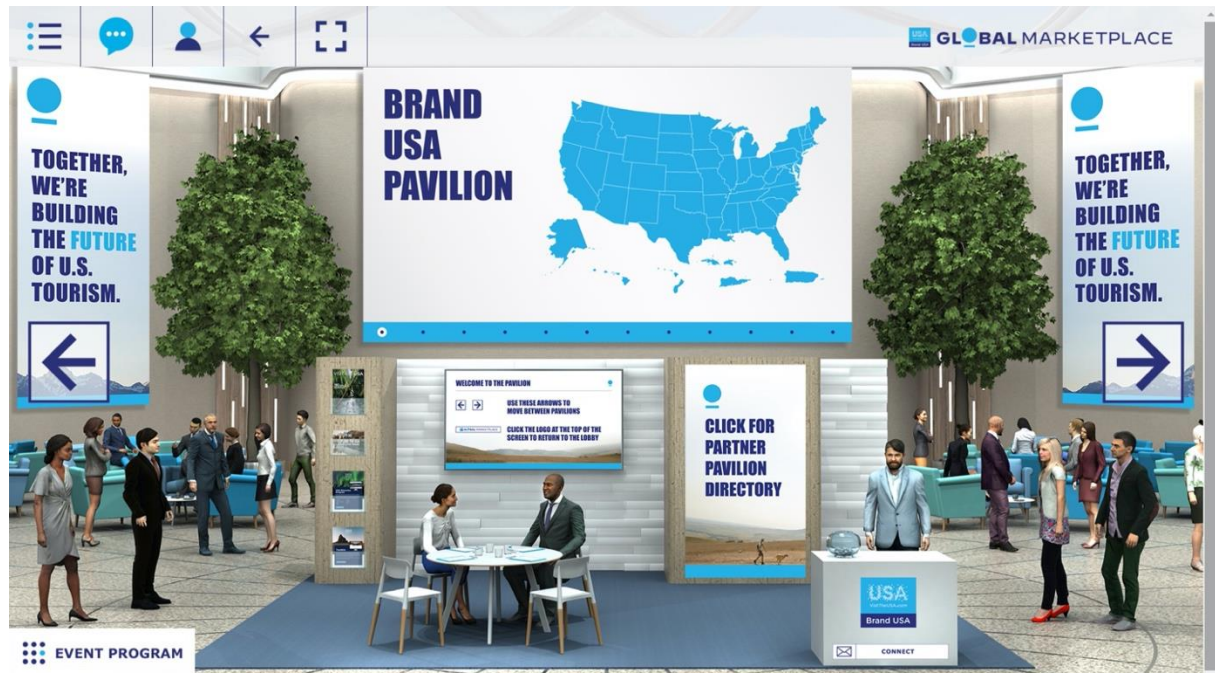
USA GLOBAL MARKETPLACE

TOGETHER, WE'RE BUILDING THE FUTURE OF U.S. TOURISM.

BRAND USA PAVILION

TOGETHER, WE'RE BUILDING THE FUTURE OF U.S. TOURISM.

WELCOME TO THE PAVILION

USE THESE ARROWS TO MOVE BETWEEN PAVILIONS

CLICK THE LOGO AT THE TOP OF THE SCREEN TO RETURN TO THE LOBBY

CLICK FOR PARTNER PAVILION DIRECTORY

USA
Brand USA

CONNECT

EVENT PROGRAM